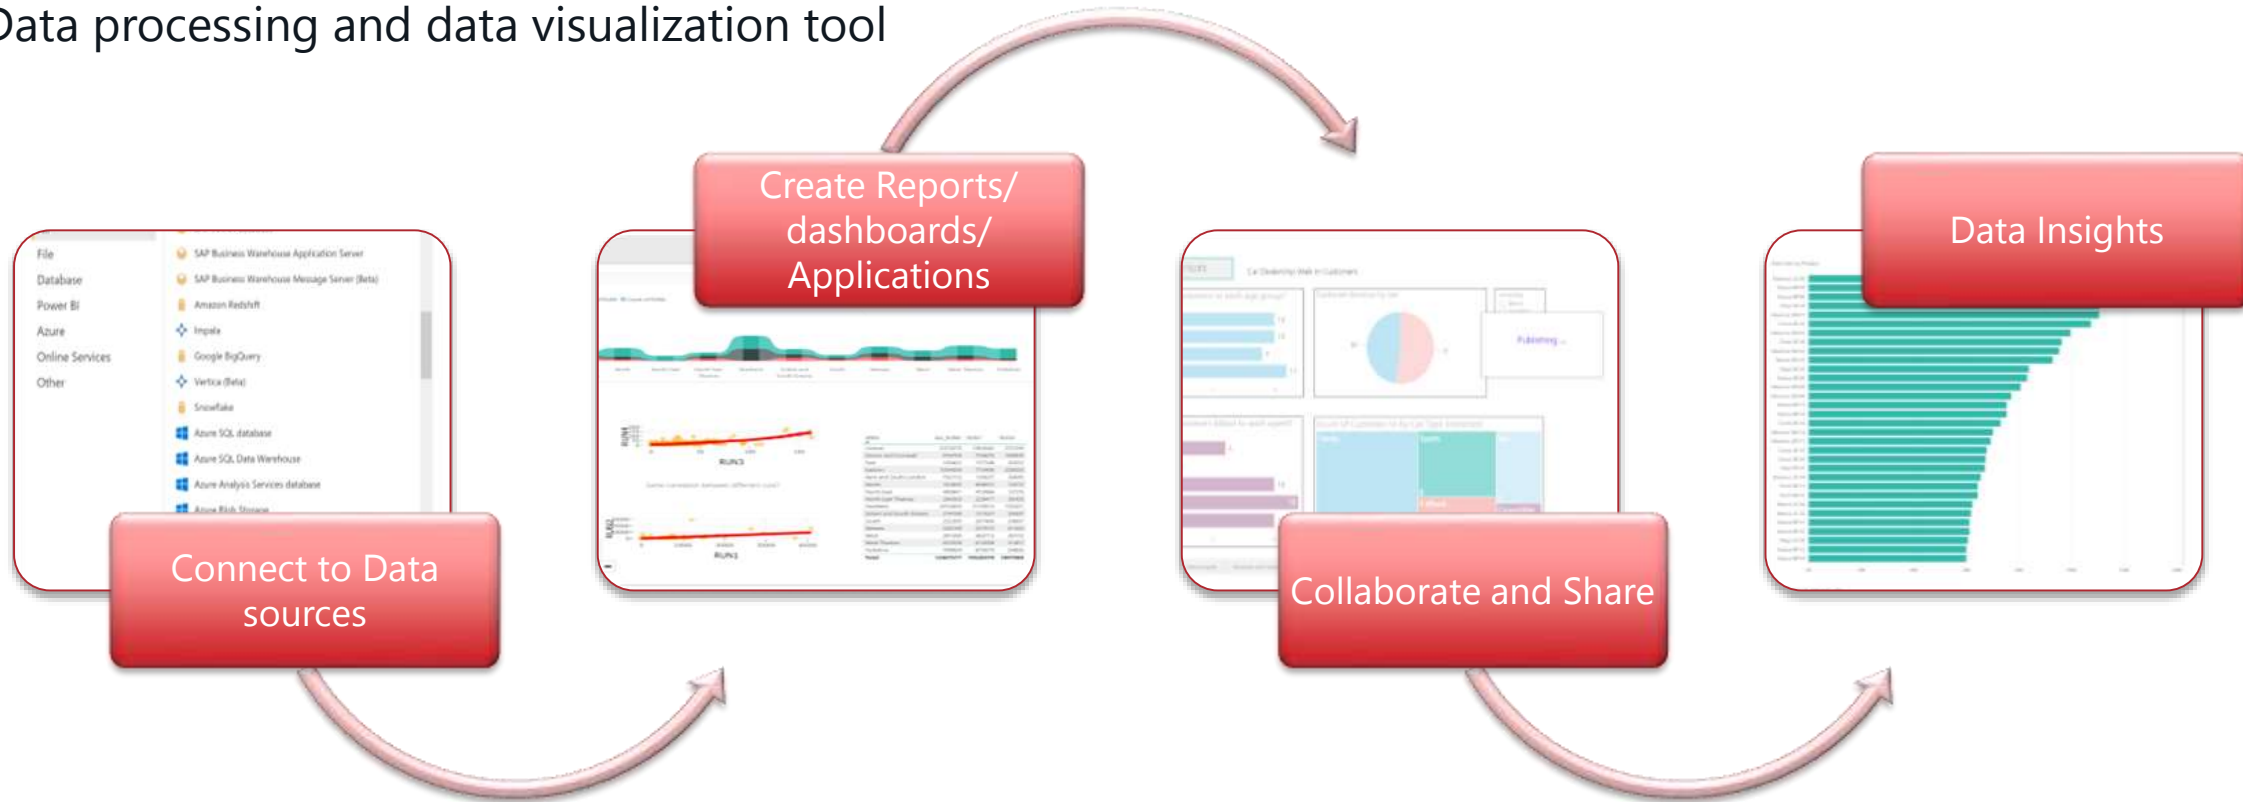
Data processing and data visualization tool

File
Database
Power BI
Azure
Online Services
Other

SAP Business Warehouse Application Server
SAP Business Warehouse Message Server (Beta)
Amazon Redshift
Impala
Google BigQuery
Vertica (Beta)
Snowflake
Azure SQL database
Azure SQL Data Warehouse
Azure Analysis Services database
Azure Blob Storage

Connect to Data sources

Create Reports/ dashboards/ Applications

RUN3

Collaborate and Share

Data Insights